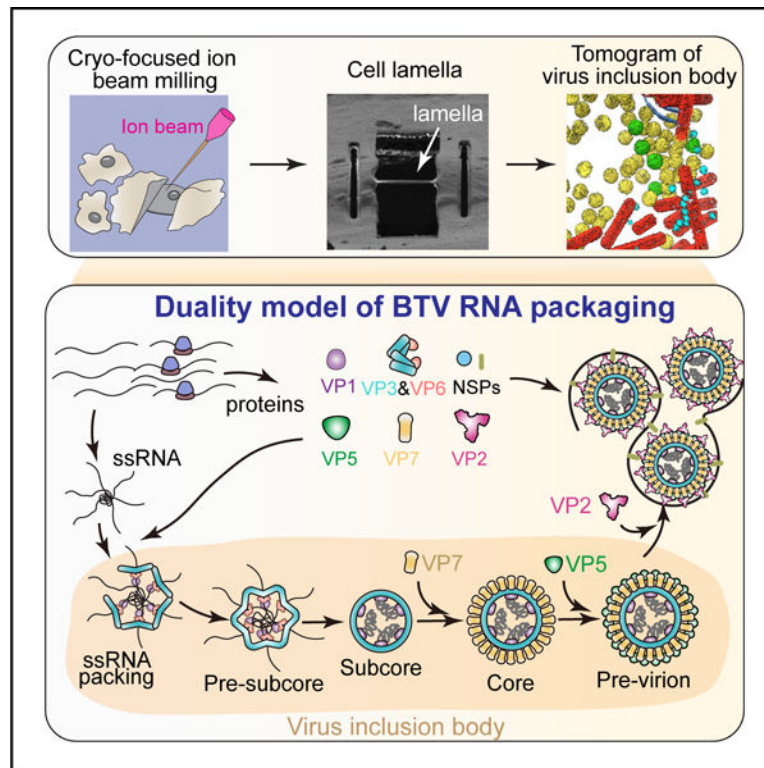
Cryo-focused ion beam milling

Ion beam

Cell lamella

lamella

Tomogram of virus inclusion body

Duality model of BTV RNA packaging

proteins

VP1 VP3&VP6 NSPs

VP5 VP7 VP2

ssRNA

VP2

VP7

VP5

ssRNA packing

Pre-subcore

Subcore

Core

Pre-virion

Virus inclusion body